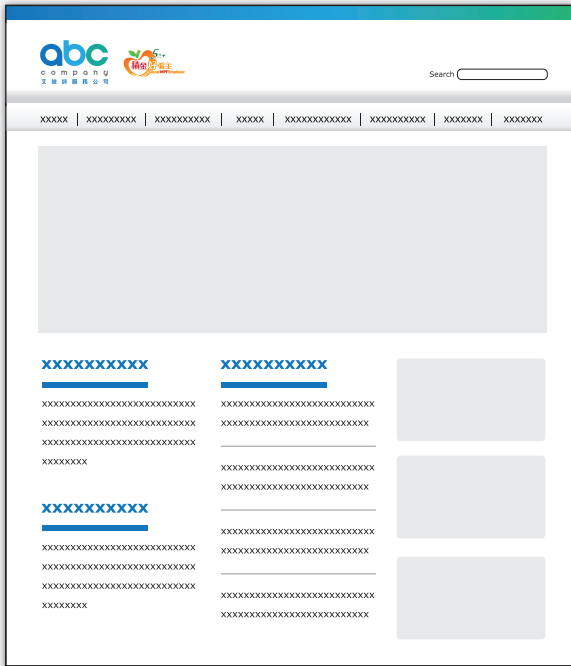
abc
company
艾彼詩國際公司

5
精金好僱主
Good MPF Employer

Search

xxxxx | xxxxxxxxx | xxxxxxxxxx | xxxxx | xxxxxxxxxxxx | xxxxxxxxxx | xxxxxxx | xxxxxxx

xxxxxxxxxx

xxxxxxxxxxxxxxxxxxxxxxxxxxxxxxxxxxxxxxxxxxxxxxxxxxxxxxxxxxxxxxxxxxxxxxxxxxxxxxxxxxxxxxxxx

xxxxxxxxxx

xxxxxxxxxxxxxxxxxxxxxxxxxxxxxxxxxxxxxxxxxxxxxxxxxxxxxxxxxxxxxxxxxxxxxxxxxxxxxxxxxxxxxxxxx

xxxxxxxxxx

xxxxxxxxxxxxxxxxxxxxxxxxxxxxxxxxxxxxxxxxxxxxxxxxxxxx

xxxxxxxxxxxxxxxxxxxxxxxxxxxxxxxxxxxxxxxxxxxxxxxxxxxx

xxxxxxxxxxxxxxxxxxxxxxxxxxxxxxxxxxxxxxxxxxxxxxxxxxxx

xxxxxxxxxxxxxxxxxxxxxxxxxxxxxxxxxxxxxxxxxxxxxxxxxxxx